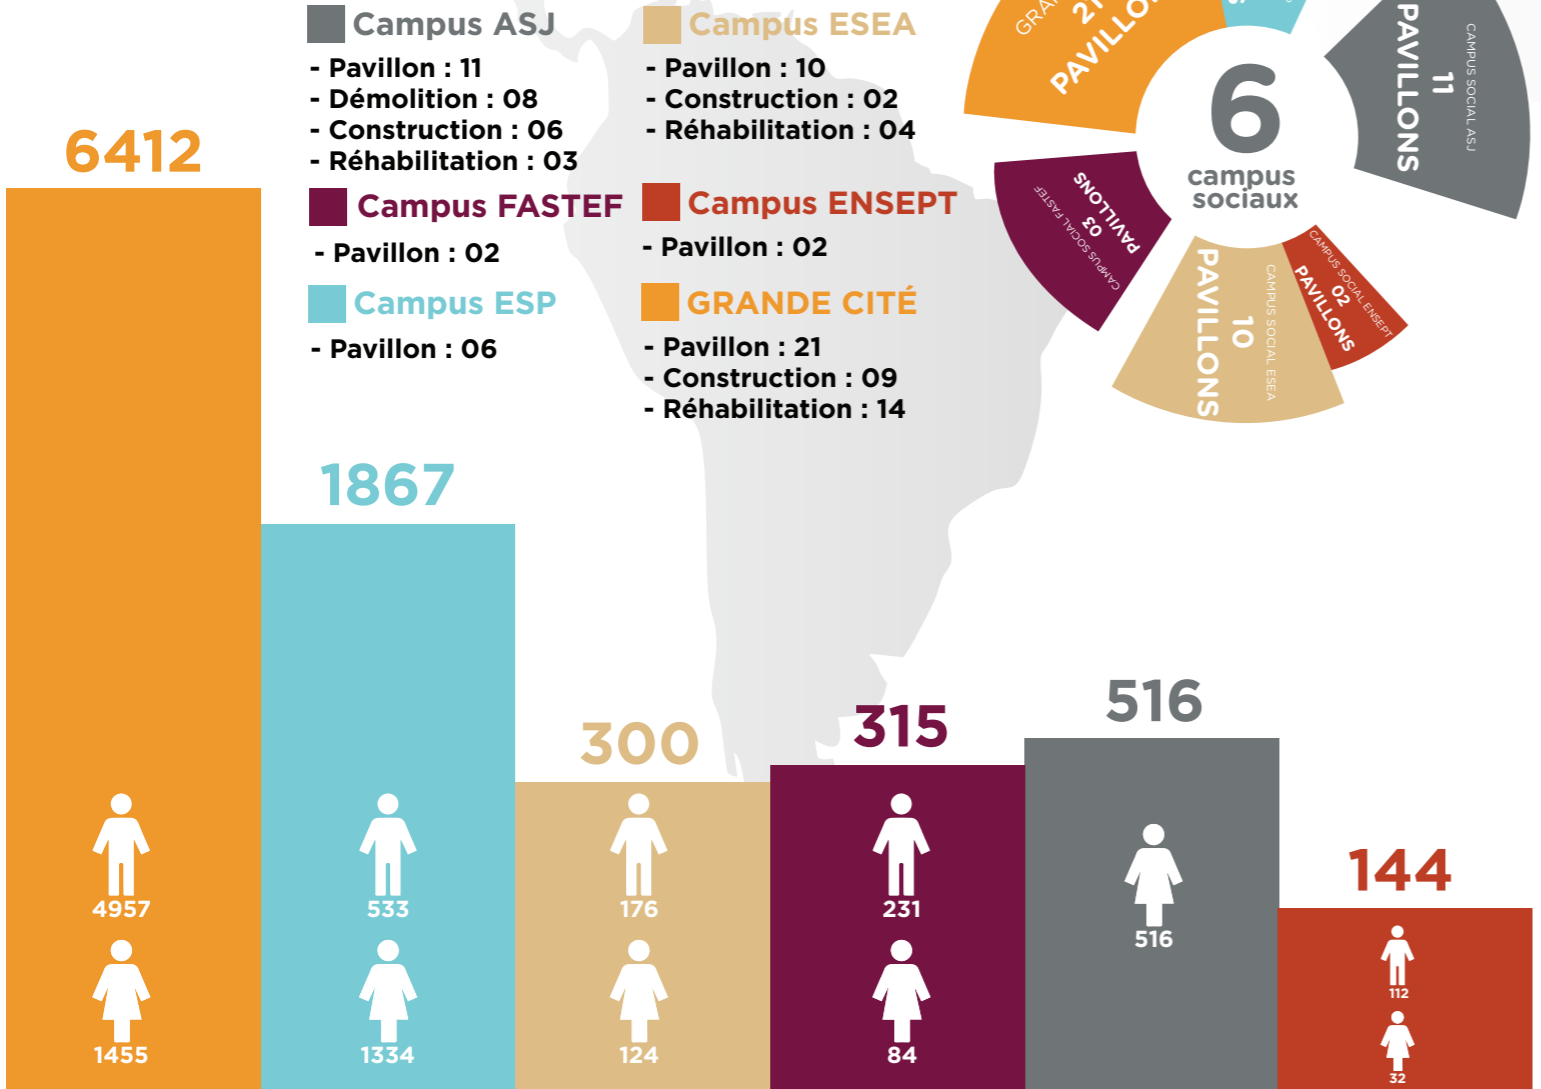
Campus ASJ
- Pavillon : 11
- Démolition : 08
- Construction : 06
- Réhabilitation : 03

Campus ESEA
- Pavillon : 10
- Construction : 02
- Réhabilitation : 04

Campus FASTEF
- Pavillon : 02

Campus ENSEPT
- Pavillon : 02

Campus ESP
- Pavillon : 06

GRANDE CITÉ
- Pavillon : 21
- Construction : 09
- Réhabilitation : 14

GRA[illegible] 21 PAVILLO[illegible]

6 campus sociaux

CAMPUS SOCIAL ASJ 11 PAVILLONS

CAMPUS SOCIAL FASTEF 03 PAVILLONS

CAMPUS SOCIAL ESEA 10 PAVILLONS

CAMPUS SOCIAL ENSEPT 02 PAVILLONS

6412
4957
1455

1867
533
1334

300
176
124

315
231
84

516
516

144
112
32